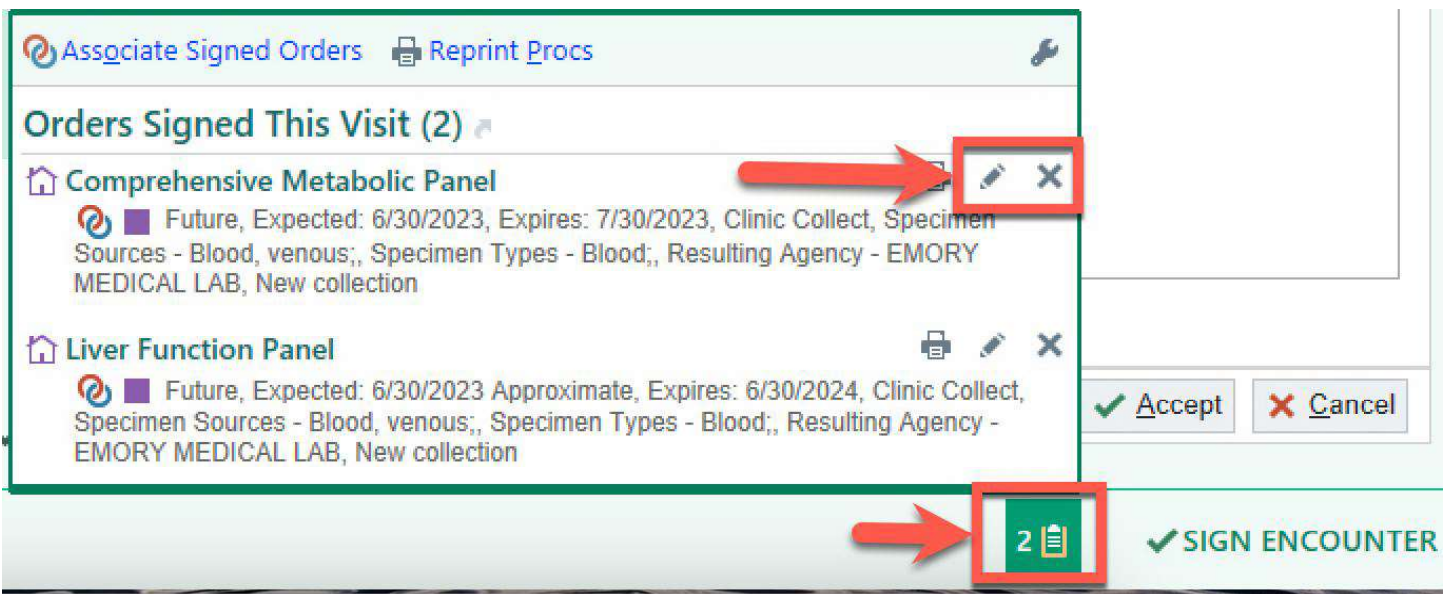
Associate Signed Orders Reprint Procs

Orders Signed This Visit (2)

Comprehensive Metabolic Panel

Future, Expected: 6/30/2023, Expires: 7/30/2023, Clinic Collect, Specimen Sources - Blood, venous;, Specimen Types - Blood;, Resulting Agency - EMORY MEDICAL LAB, New collection

Liver Function Panel

Future, Expected: 6/30/2023 Approximate, Expires: 6/30/2024, Clinic Collect, Specimen Sources - Blood, venous;, Specimen Types - Blood;, Resulting Agency - EMORY MEDICAL LAB, New collection

Accept Cancel

2

SIGN ENCOUNTER